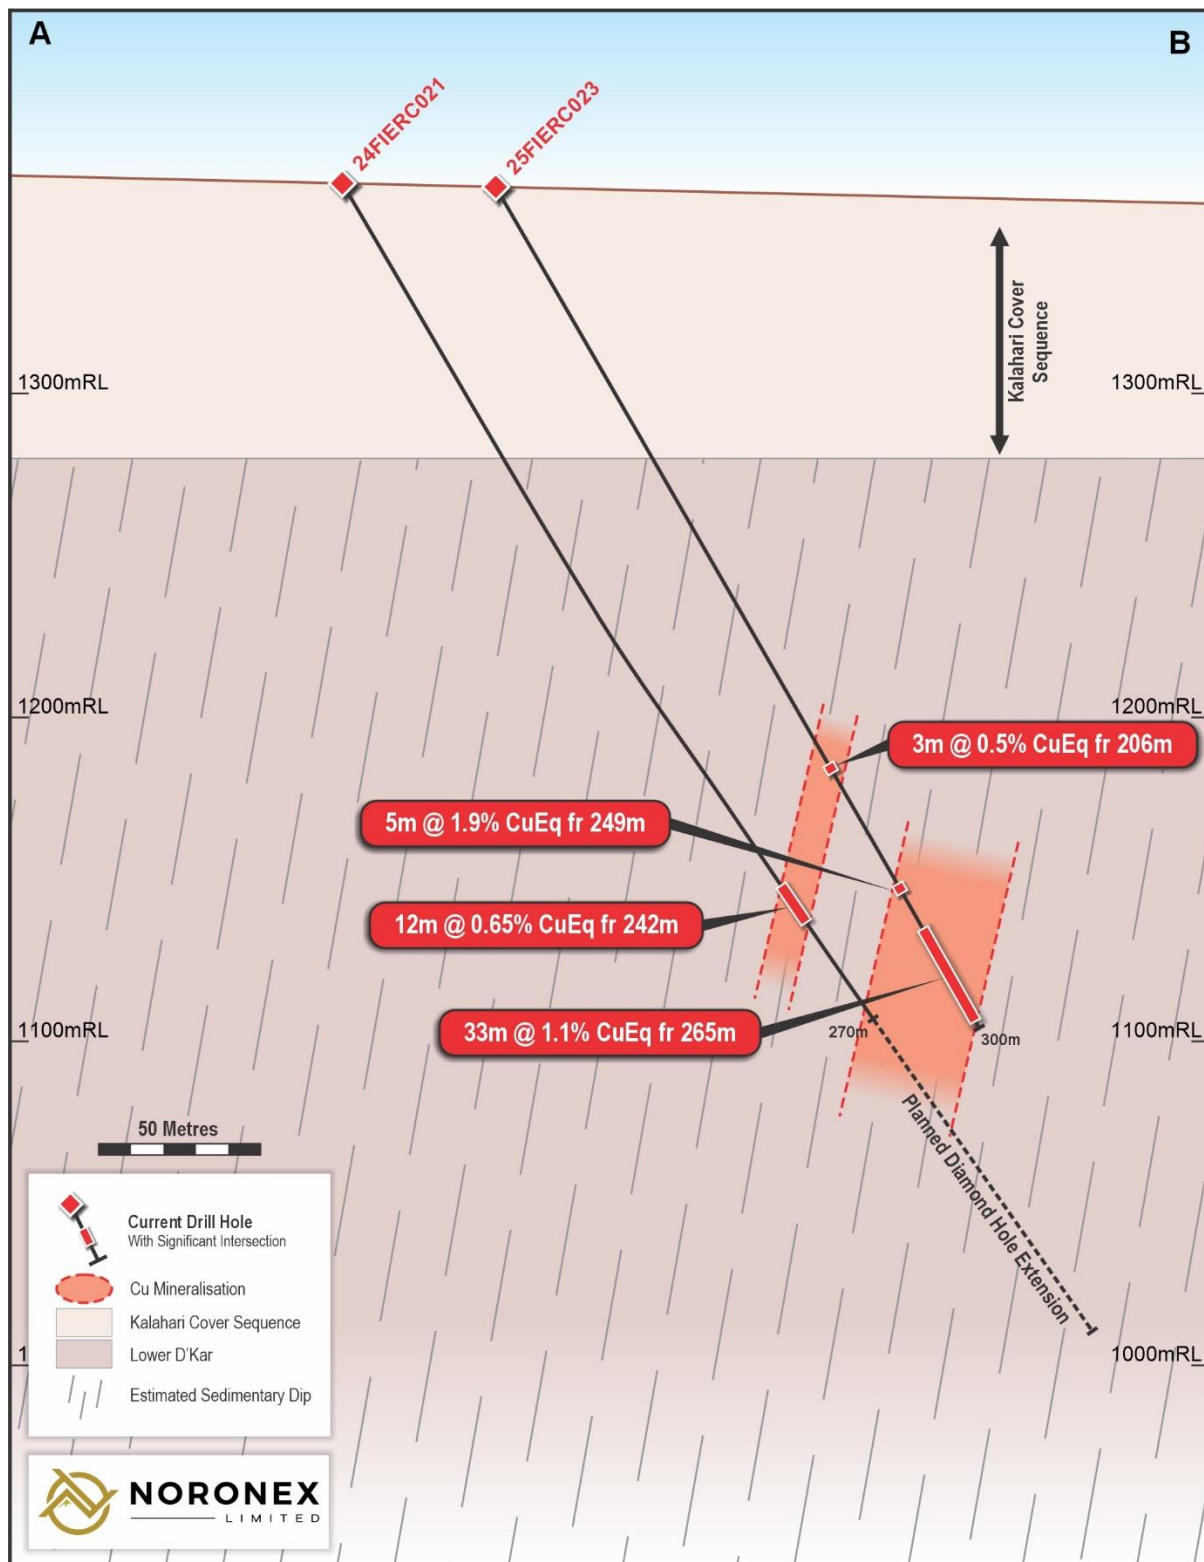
A

B

24FIERC021

25FIERC023

Kalahari Cover Sequence

1300mRL

1300mRL

1200mRL

1200mRL

3m @ 0.5% CuEq fr 206m

5m @ 1.9% CuEq fr 249m

12m @ 0.65% CuEq fr 242m

33m @ 1.1% CuEq fr 265m

1100mRL

270m

300m

1100mRL

Planned Diamond Hole Extension

50 Metres

Current Drill Hole
With Significant Intersection

Cu Mineralisation

Kalahari Cover Sequence

Lower D'Kar

Estimated Sedimentary Dip

1

1000mRL

NORONEX
LIMITED